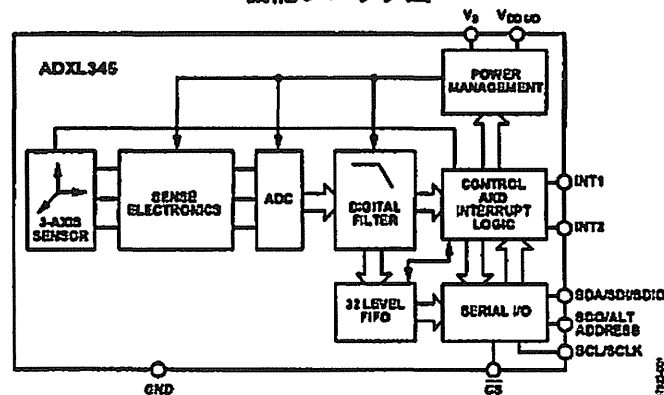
$V_S$ $V_{DD\,I/O}$

ADXL345

POWER MANAGEMENT

3-AXIS SENSOR

SENSE ELECTRONICS

ADC

DIGITAL FILTER

CONTROL AND INTERRUPT LOGIC

INT1

INT2

32 LEVEL FIFO

SERIAL I/O

SDA/SDI/SDIO

SDO/ALT ADDRESS

SCL/SCLK

GND

$\overline{CS}$

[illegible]